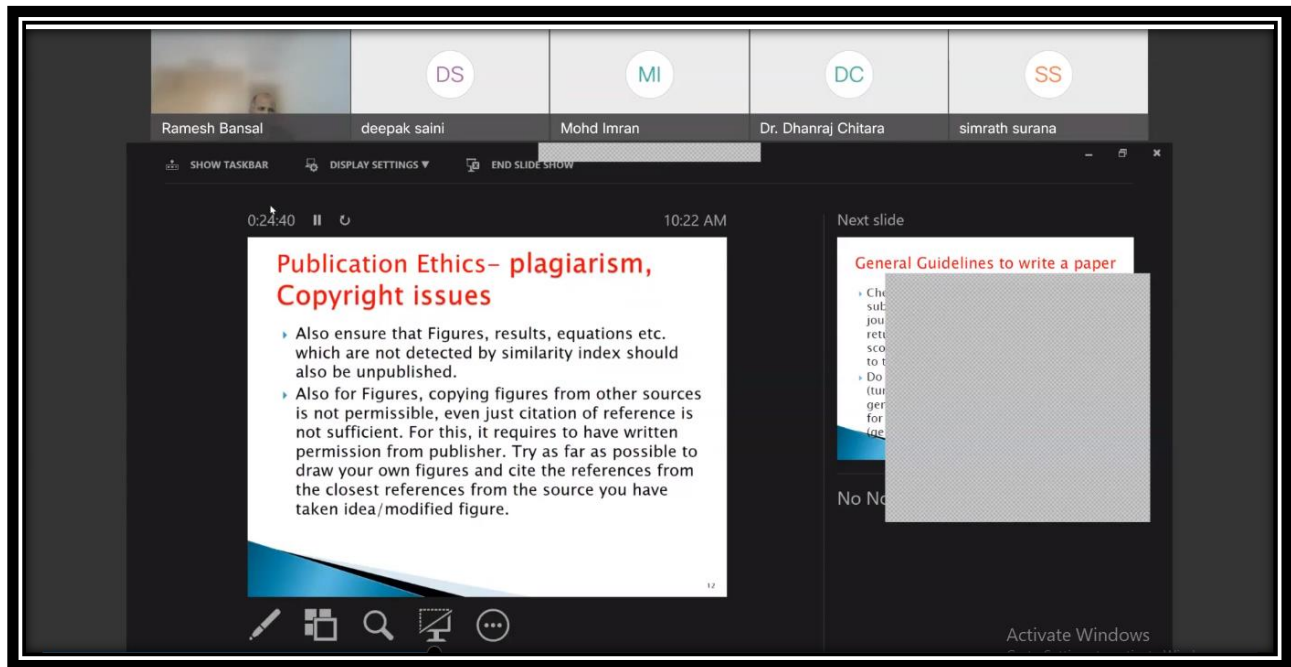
Ramesh Bansal

DS
deepak saini

MI
Mohd Imran

DC
Dr. Dhanraj Chitara

SS
simrath surana

SHOW TASKBAR DISPLAY SETTINGS ▼ END SLIDE SHOW

0:24:40 10:22 AM

Publication Ethics- plagiarism, Copyright issues

- Also ensure that Figures, results, equations etc. which are not detected by similarity index should also be unpublished.
- Also for Figures, copying figures from other sources is not permissible, even just citation of reference is not sufficient. For this, it requires to have written permission from publisher. Try as far as possible to draw your own figures and cite the references from the closest references from the source you have taken idea/modified figure.

12

Next slide

General Guidelines to write a paper

- Cho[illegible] sub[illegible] jou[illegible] retu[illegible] sco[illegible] to t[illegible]
- Do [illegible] (tur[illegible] gen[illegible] for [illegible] (ge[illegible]

No No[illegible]

Activate Windows